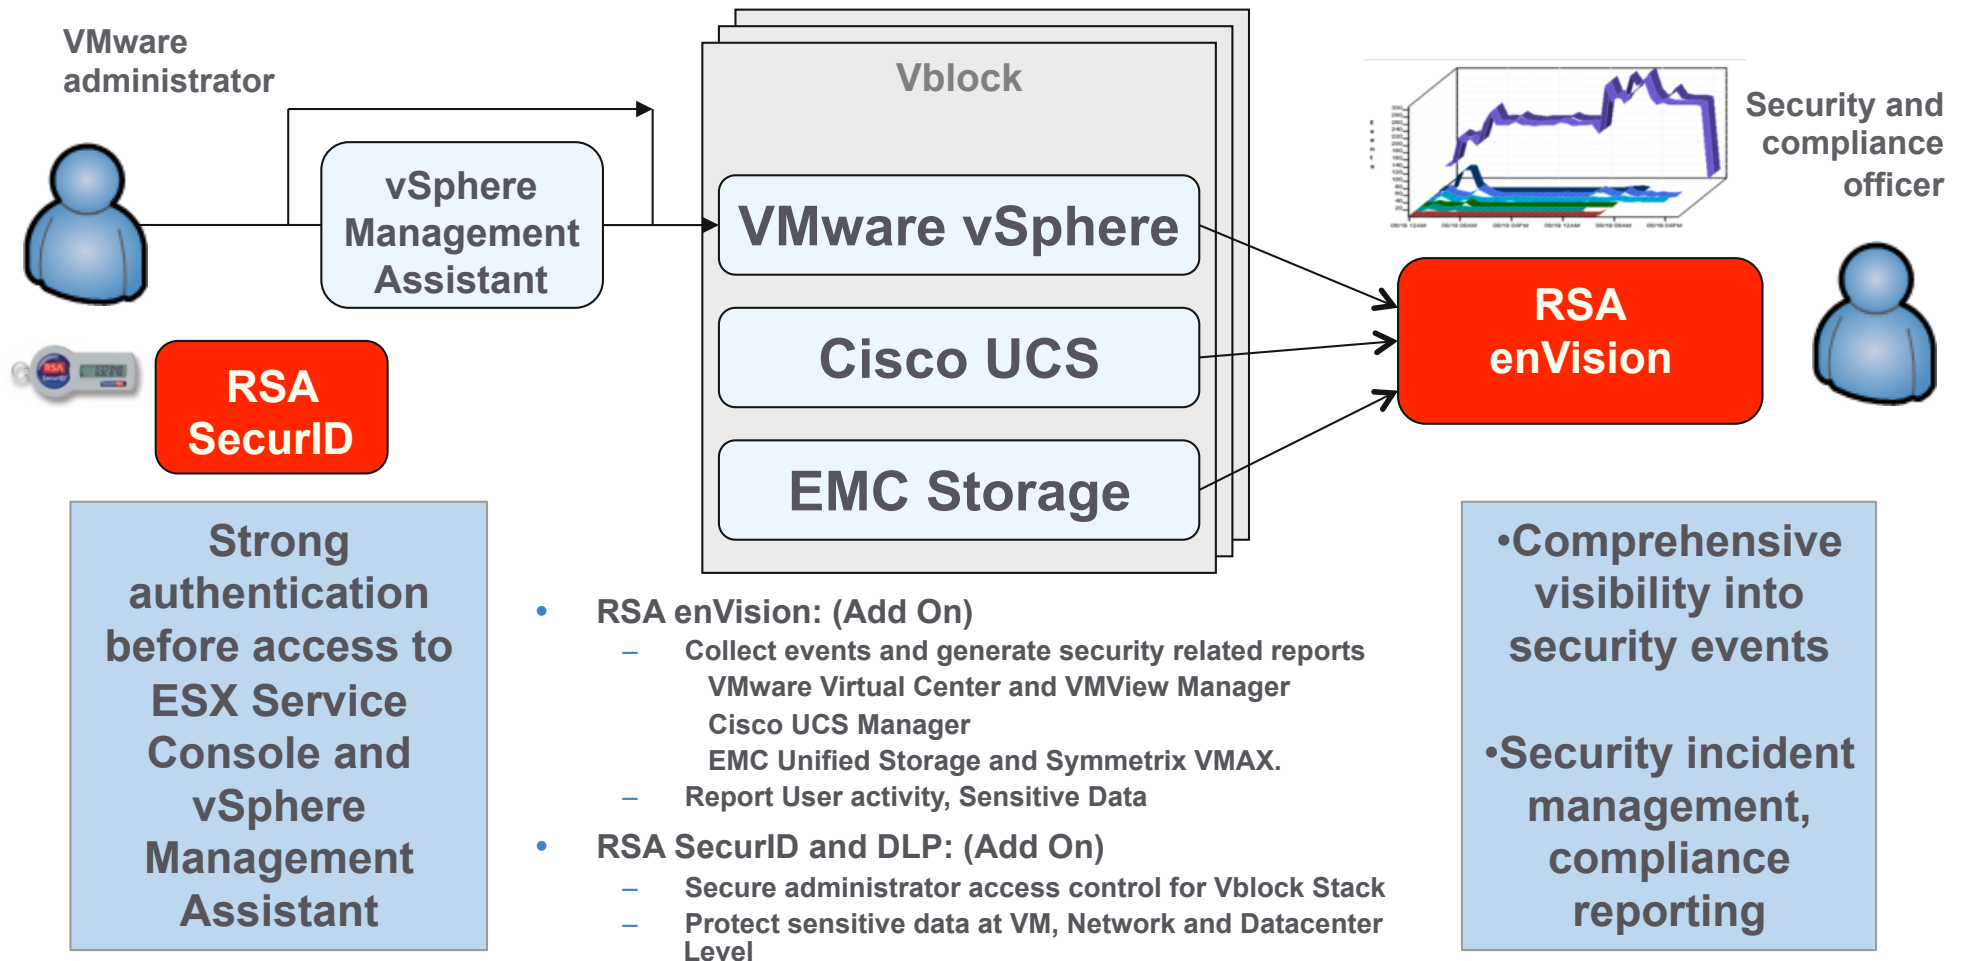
VMware administrator

vSphere Management Assistant

Vblock

VMware vSphere

Cisco UCS

EMC Storage

Security and compliance officer

RSA enVision

RSA SecurID

Strong authentication before access to ESX Service Console and vSphere Management Assistant

• RSA enVision: (Add On)
– Collect events and generate security related reports
VMware Virtual Center and VMView Manager
Cisco UCS Manager
EMC Unified Storage and Symmetrix VMAX.
– Report User activity, Sensitive Data

• RSA SecurID and DLP: (Add On)
– Secure administrator access control for Vblock Stack
– Protect sensitive data at VM, Network and Datacenter Level

•Comprehensive visibility into security events

•Security incident management, compliance reporting